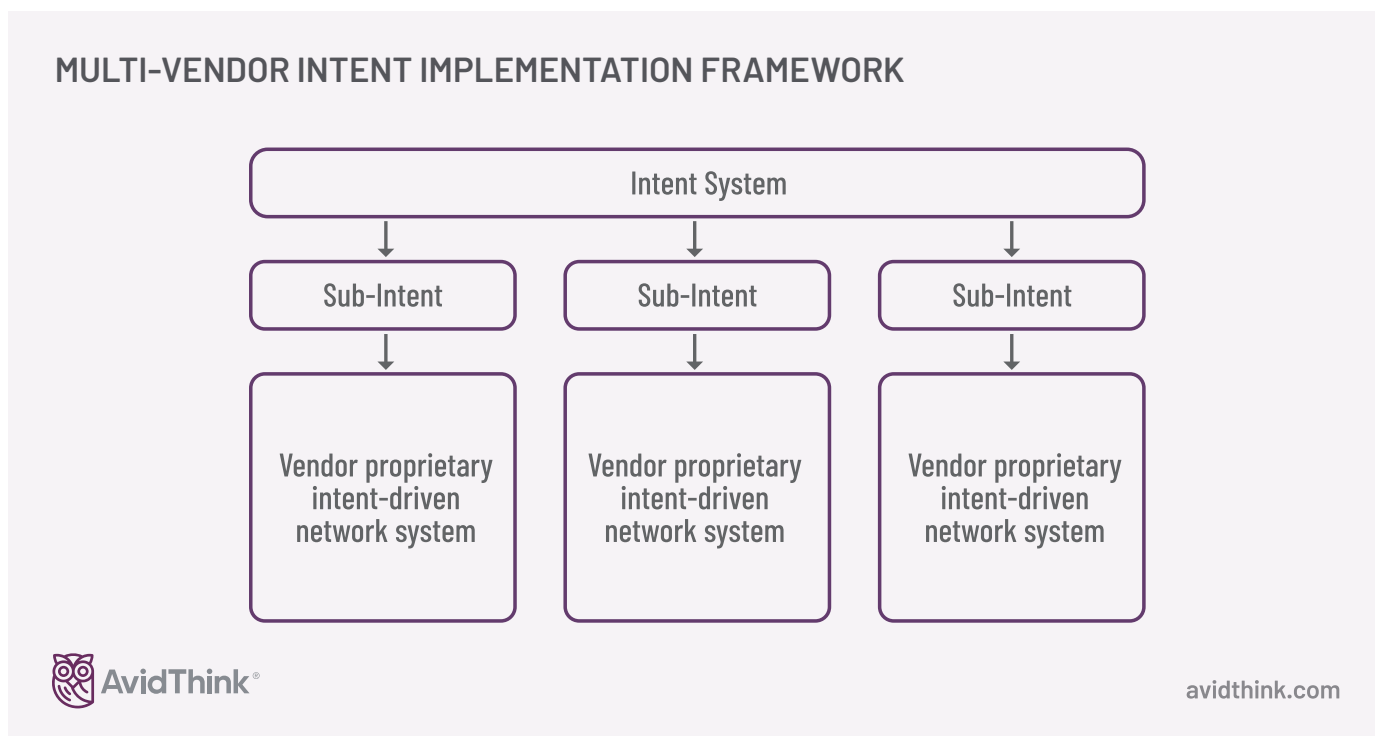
MULTI-VENDOR INTENT IMPLEMENTATION FRAMEWORK

Intent System

Sub-Intent

Sub-Intent

Sub-Intent

Vendor proprietary intent-driven network system

Vendor proprietary intent-driven network system

Vendor proprietary intent-driven network system

AvidThink®

avidthink.com